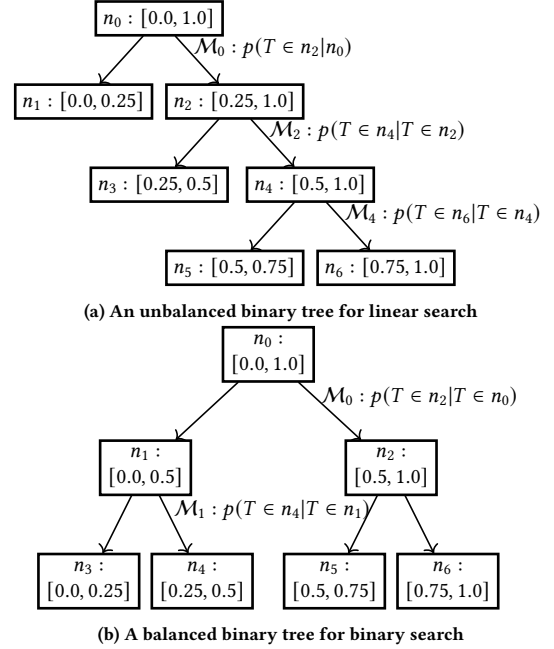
$n_0 : [0.0, 1.0]$

$\mathcal{M}_0 : p(T \in n_2 | n_0)$

$n_1 : [0.0, 0.25]$

$n_2 : [0.25, 1.0]$

$\mathcal{M}_2 : p(T \in n_4 | T \in n_2)$

$n_3 : [0.25, 0.5]$

$n_4 : [0.5, 1.0]$

$\mathcal{M}_4 : p(T \in n_6 | T \in n_4)$

$n_5 : [0.5, 0.75]$

$n_6 : [0.75, 1.0]$

(a) An unbalanced binary tree for linear search

$n_0 :$ $[0.0, 1.0]$

$\mathcal{M}_0 : p(T \in n_2 | T \in n_0)$

$n_1 :$ $[0.0, 0.5]$

$n_2 :$ $[0.5, 1.0]$

$\mathcal{M}_1 : p(T \in n_4 | T \in n_1)$

$n_3 :$ $[0.0, 0.25]$

$n_4 :$ $[0.25, 0.5]$

$n_5 :$ $[0.5, 0.75]$

$n_6 :$ $[0.75, 1.0]$

(b) A balanced binary tree for binary search